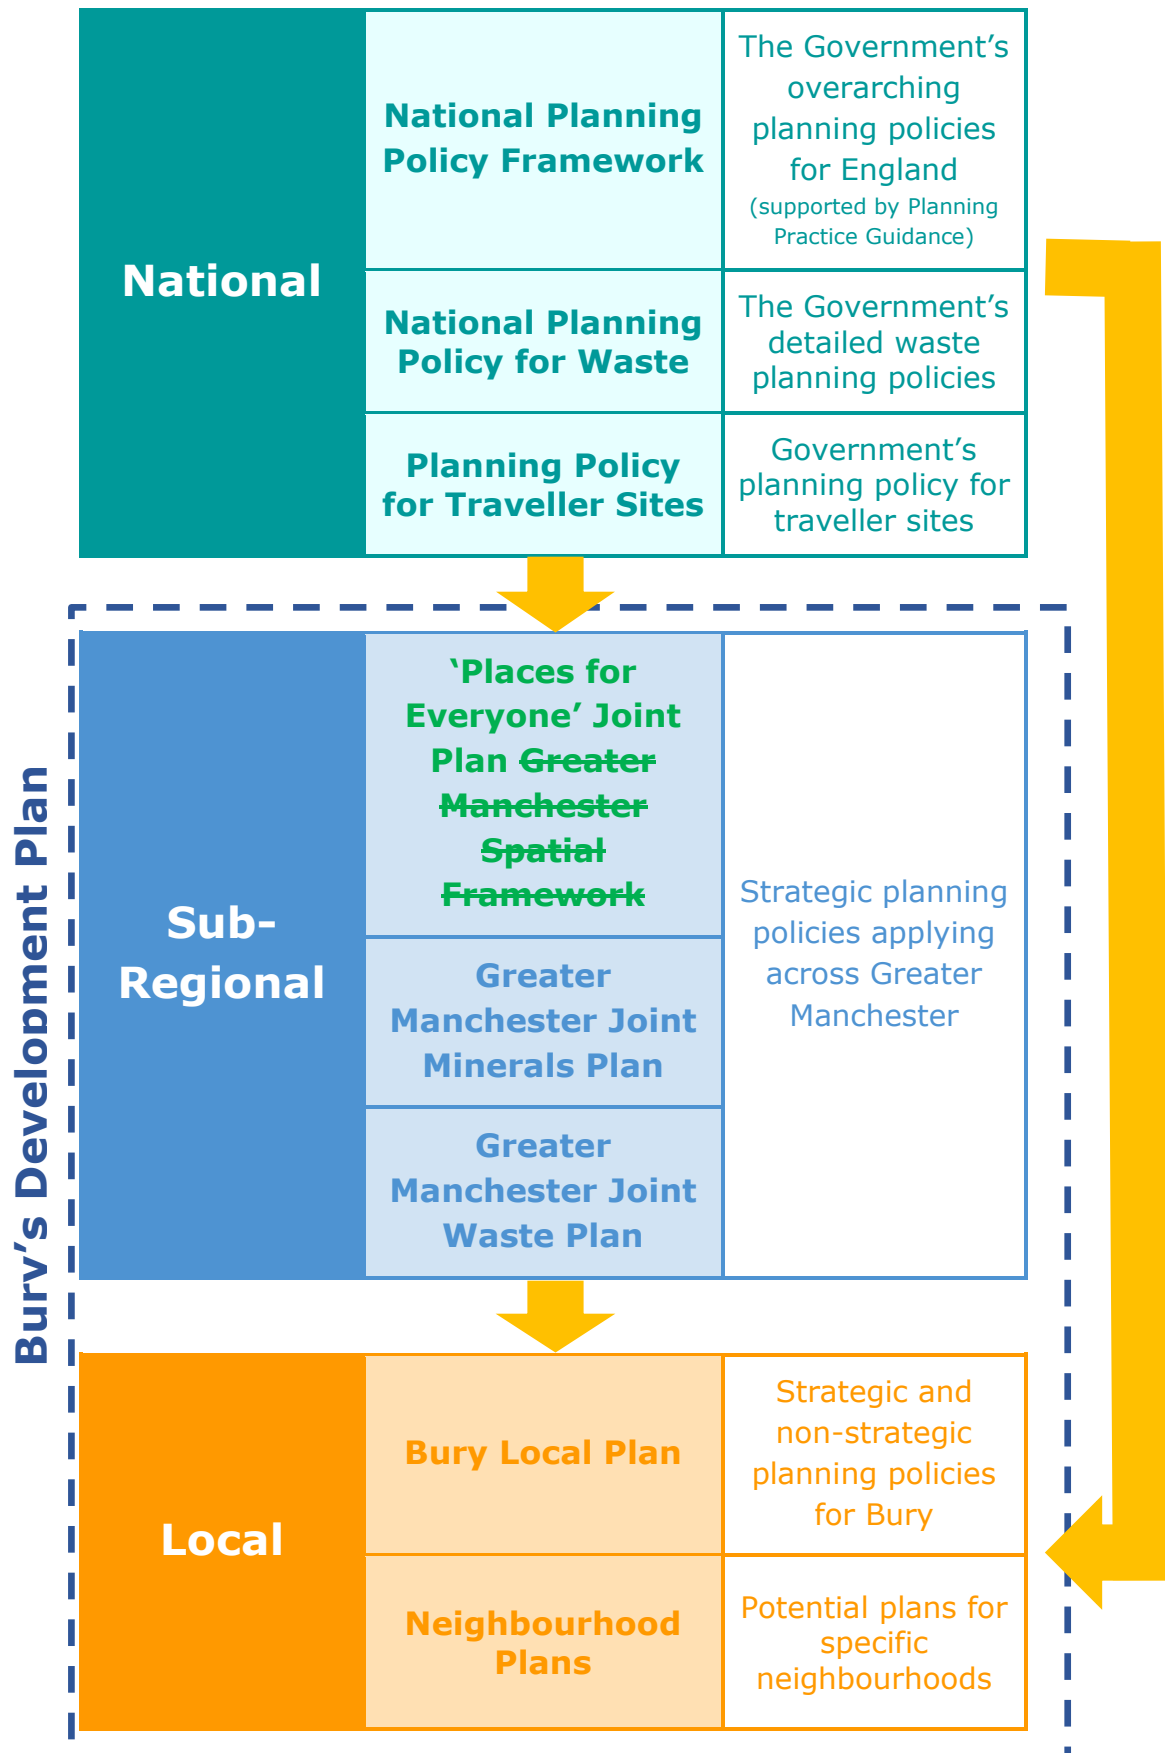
Bury's Development Plan

| | | |
|---|---|---|
| National | National Planning Policy Framework | The Government's overarching planning policies for England (supported by Planning Practice Guidance) |
| | National Planning Policy for Waste | The Government's detailed waste planning policies |
| | Planning Policy for Traveller Sites | Government's planning policy for traveller sites |
| Sub-Regional | 'Places for Everyone' Joint Plan ~~Greater Manchester Spatial Framework~~ | Strategic planning policies applying across Greater Manchester |
| | Greater Manchester Joint Minerals Plan | |
| | Greater Manchester Joint Waste Plan | |
| Local | Bury Local Plan | Strategic and non-strategic planning policies for Bury |
| | Neighbourhood Plans | Potential plans for specific neighbourhoods |